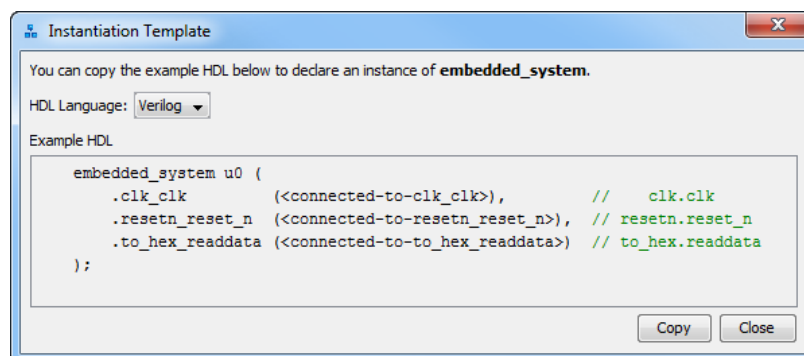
Instantiation Template

You can copy the example HDL below to declare an instance of **embedded_system**.

HDL Language: Verilog

Example HDL

embedded_system u0 (
    .clk_clk          (<connected-to-clk_clk>),          //     clk.clk
    .resetn_reset_n   (<connected-to-resetn_reset_n>),   // resetn.reset_n
    .to_hex_readdata  (<connected-to-to_hex_readdata>)   // to_hex.readdata
);

Copy    Close